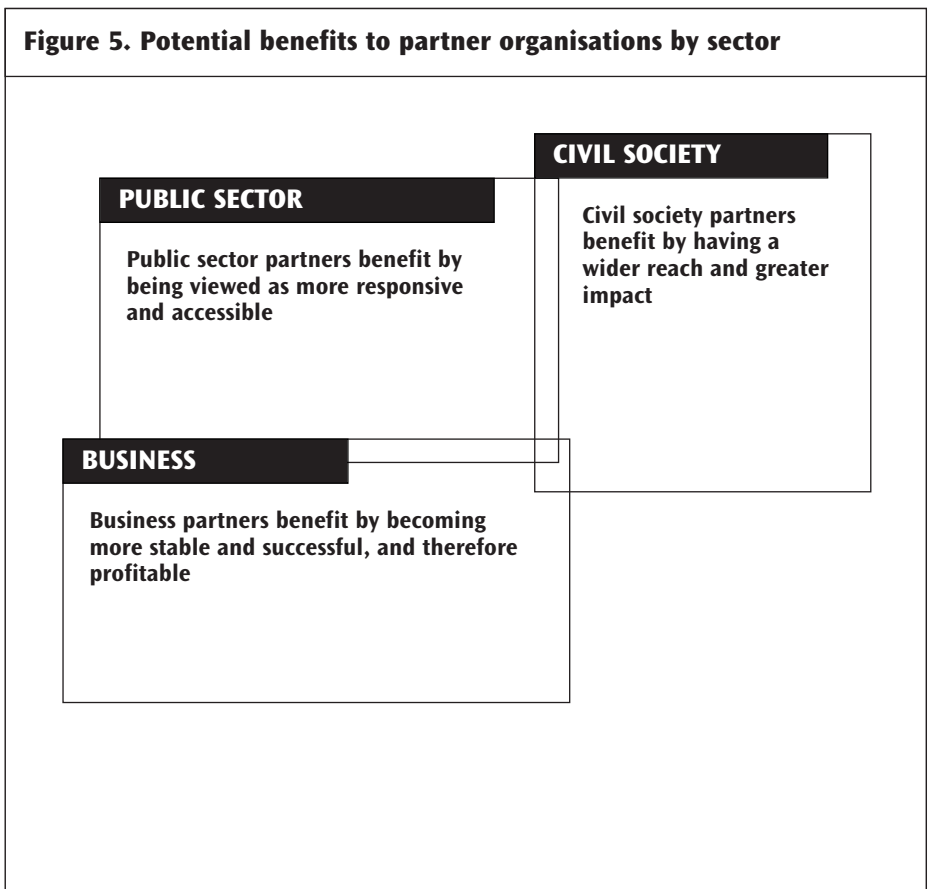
Figure 5. Potential benefits to partner organisations by sector

CIVIL SOCIETY

Civil society partners benefit by having a wider reach and greater impact

PUBLIC SECTOR

Public sector partners benefit by being viewed as more responsive and accessible

BUSINESS

Business partners benefit by becoming more stable and successful, and therefore profitable